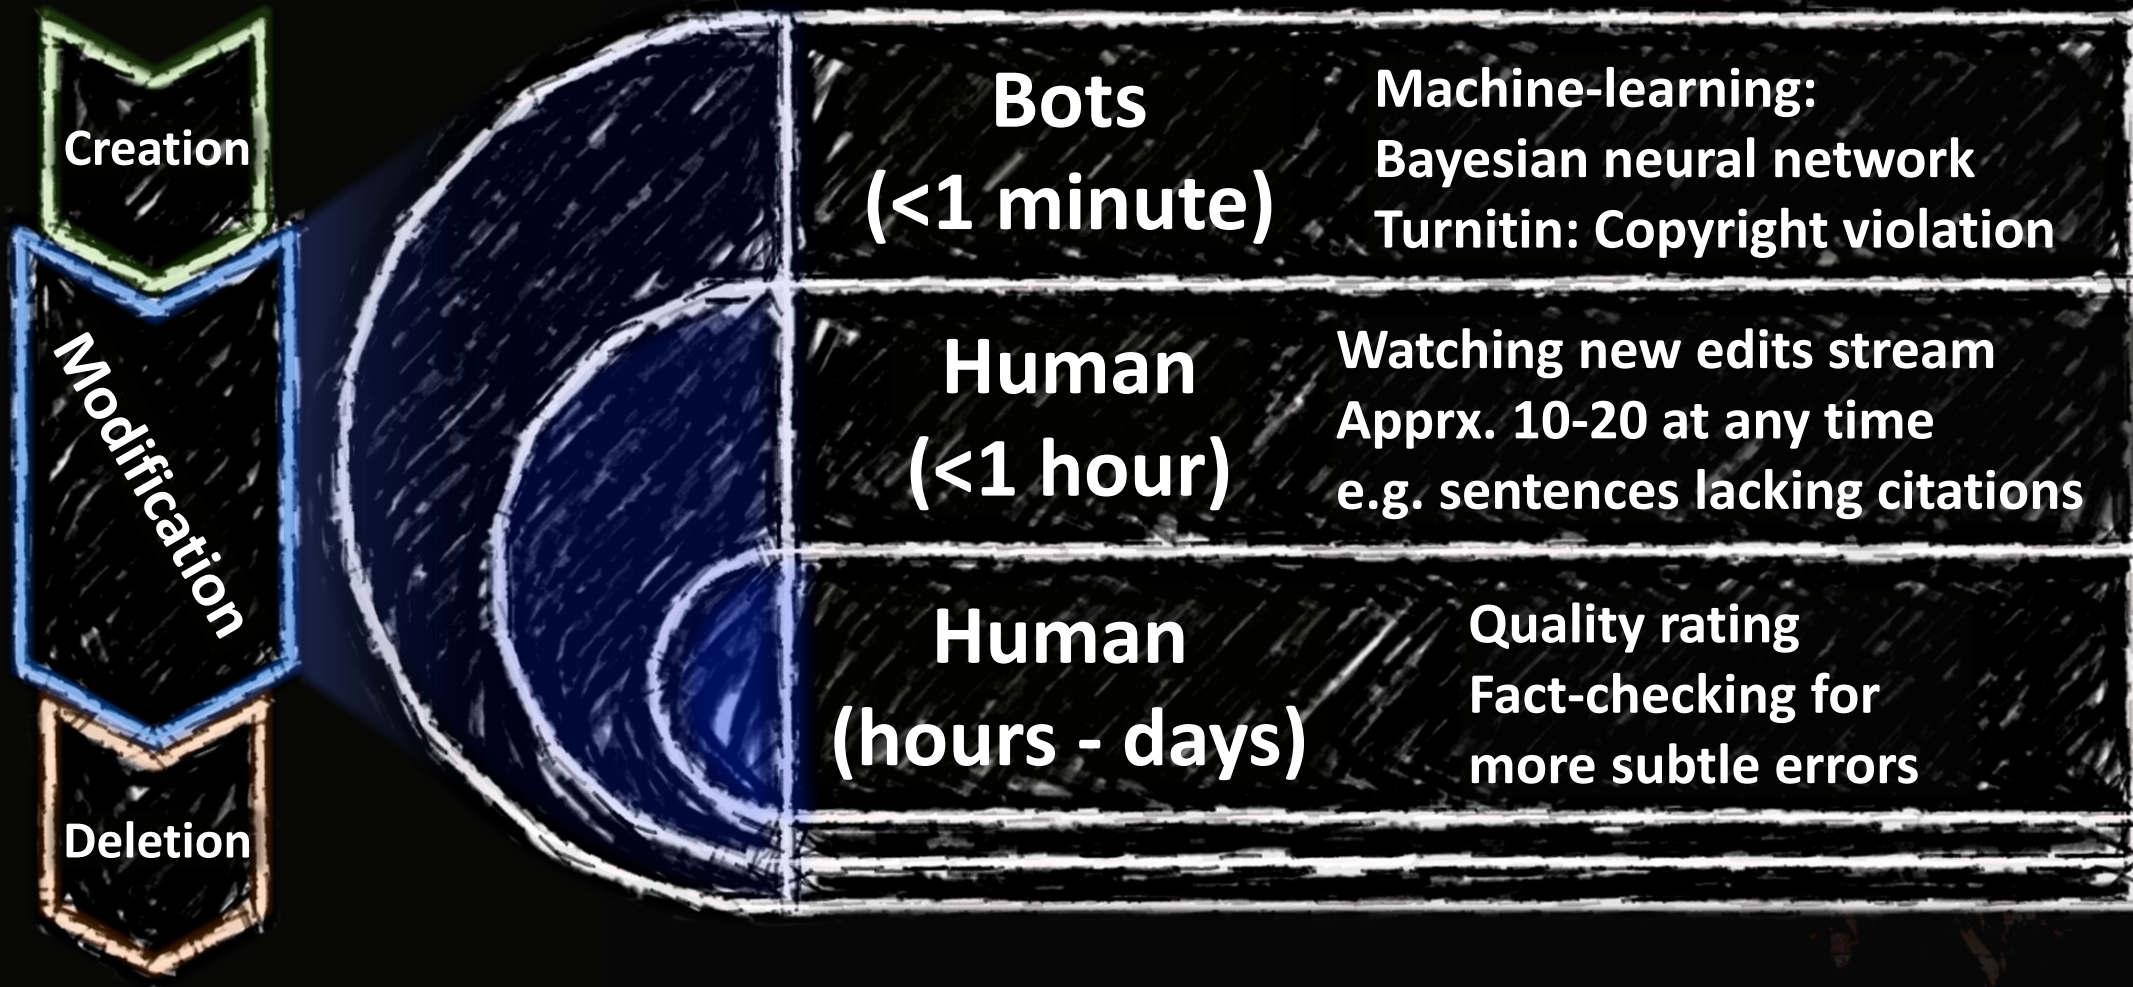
Creation

Modification

Deletion

Bots
(<1 minute)

Machine-learning:
Bayesian neural network
Turnitin: Copyright violation

Human
(<1 hour)

Watching new edits stream
Apprx. 10-20 at any time
e.g. sentences lacking citations

Human
(hours - days)

Quality rating
Fact-checking for
more subtle errors